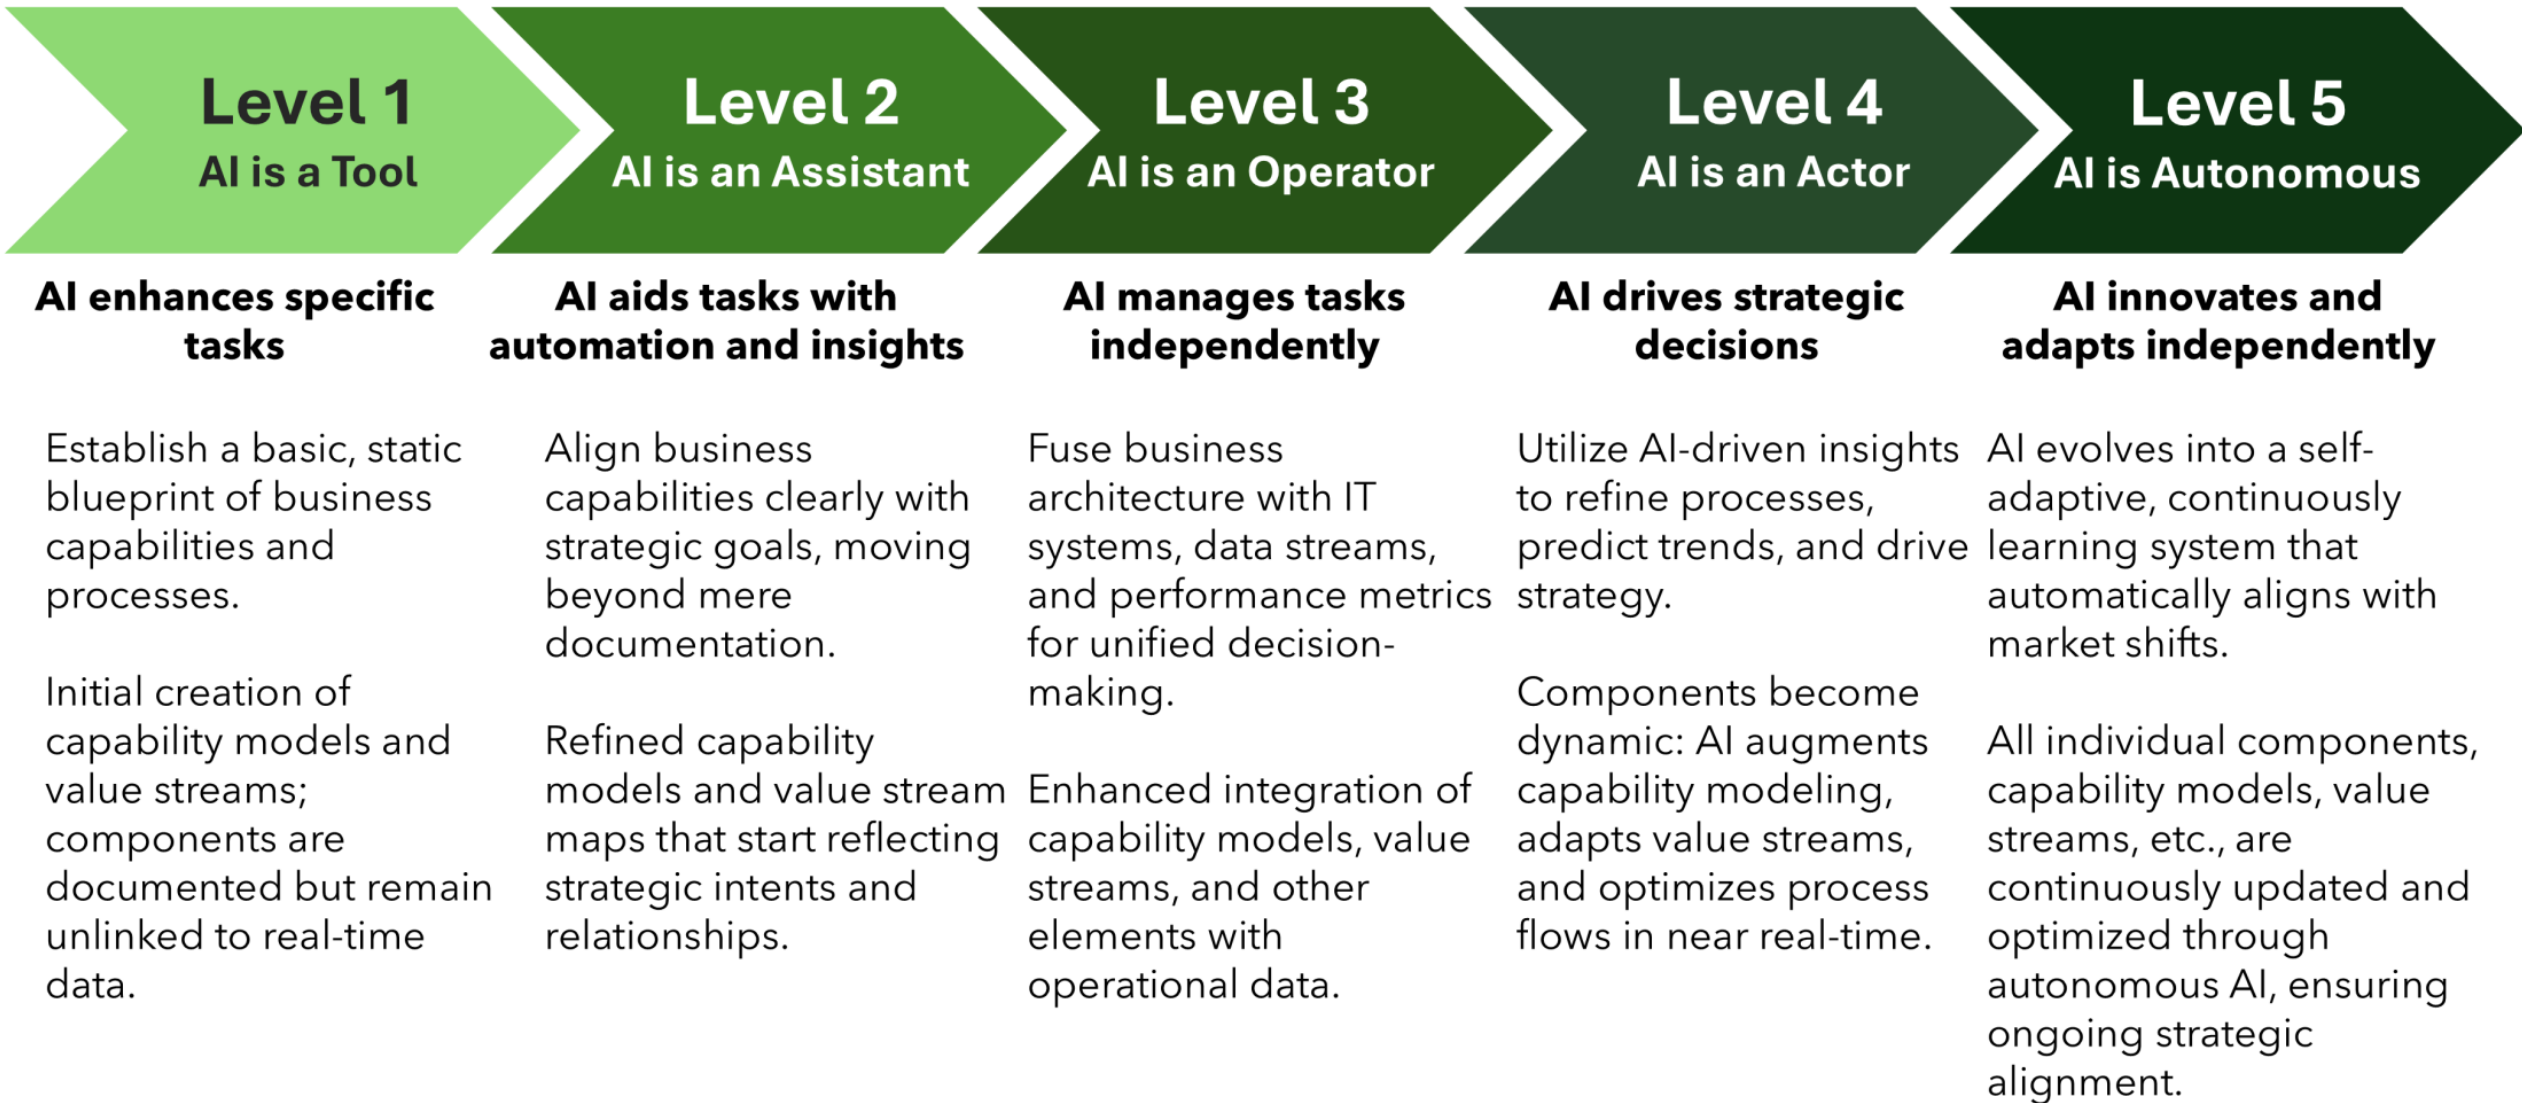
Level 1
AI is a Tool

AI enhances specific tasks

Establish a basic, static blueprint of business capabilities and processes.

Initial creation of capability models and value streams; components are documented but remain unlinked to real-time data.

Level 2
AI is an Assistant

AI aids tasks with automation and insights

Align business capabilities clearly with strategic goals, moving beyond mere documentation.

Refined capability models and value stream maps that start reflecting strategic intents and relationships.

Level 3
AI is an Operator

AI manages tasks independently

Fuse business architecture with IT systems, data streams, and performance metrics for unified decision-making.

Enhanced integration of capability models, value streams, and other elements with operational data.

Level 4
AI is an Actor

AI drives strategic decisions

Utilize AI-driven insights to refine processes, predict trends, and drive strategy.

Components become dynamic: AI augments capability modeling, adapts value streams, and optimizes process flows in near real-time.

Level 5
AI is Autonomous

AI innovates and adapts independently

AI evolves into a self-adaptive, continuously learning system that automatically aligns with market shifts.

All individual components, capability models, value streams, etc., are continuously updated and optimized through autonomous AI, ensuring ongoing strategic alignment.